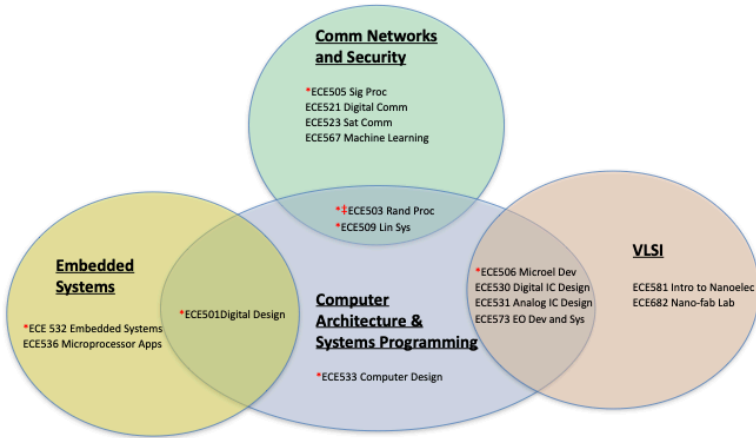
Comm Networks and Security

*ECE505 Sig Proc
ECE521 Digital Comm
ECE523 Sat Comm
ECE567 Machine Learning

*‡ECE503 Rand Proc
*ECE509 Lin Sys

Embedded Systems

*ECE 532 Embedded Systems
ECE536 Microprocessor Apps

*ECE501Digital Design

Computer Architecture & Systems Programming

*ECE533 Computer Design

*ECE506 Microel Dev
ECE530 Digital IC Design
ECE531 Analog IC Design
ECE573 EO Dev and Sys

VLSI

ECE581 Intro to Nanoelec
ECE682 Nano-fab Lab